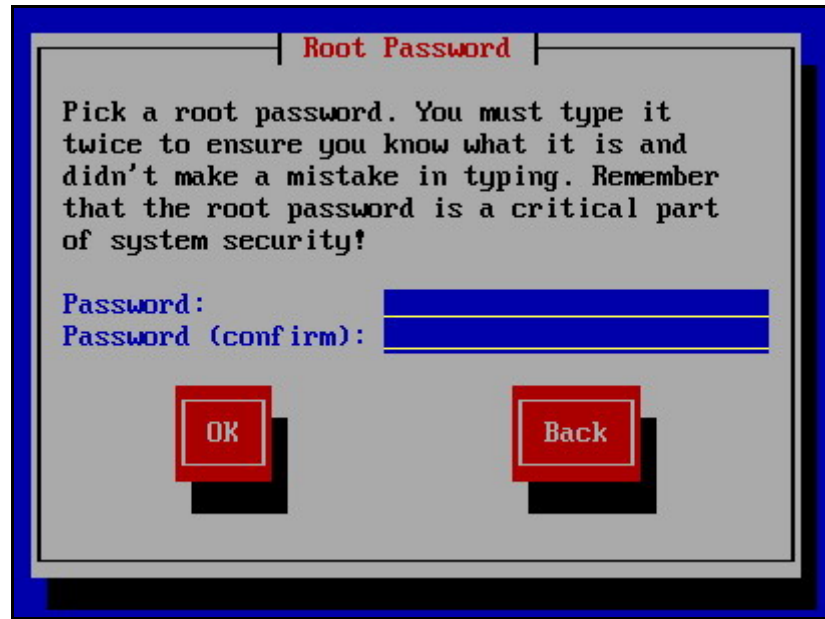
Root Password

Pick a root password. You must type it twice to ensure you know what it is and didn't make a mistake in typing. Remember that the root password is a critical part of system security!

Password:
Password (confirm):

OK

Back